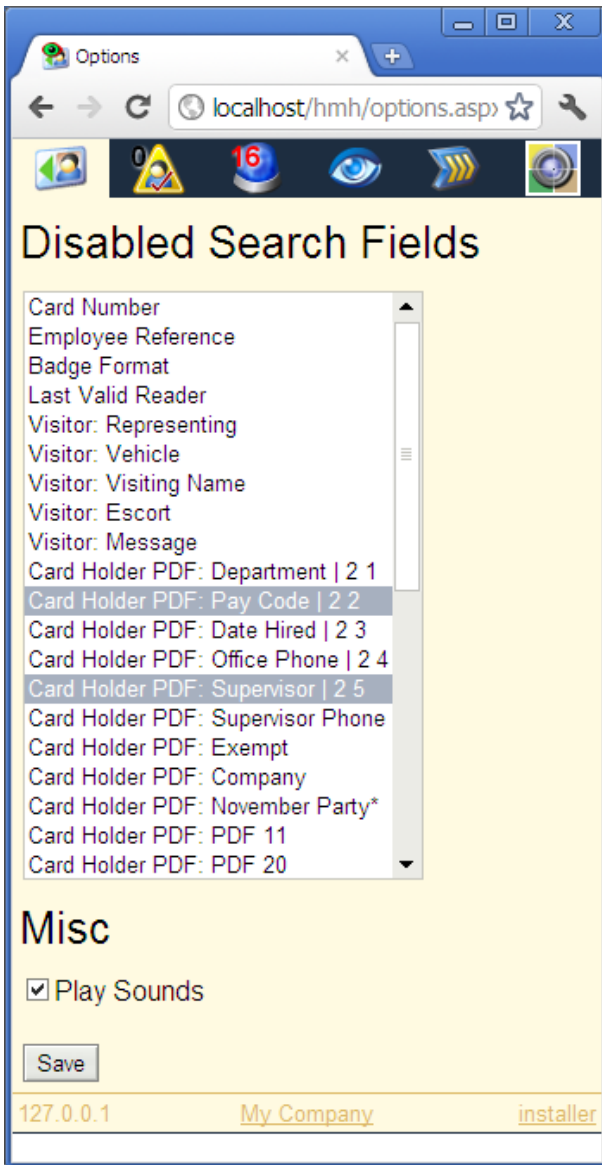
Options

localhost/hmh/options.asp›

0

16

Disabled Search Fields

Card Number
Employee Reference
Badge Format
Last Valid Reader
Visitor: Representing
Visitor: Vehicle
Visitor: Visiting Name
Visitor: Escort
Visitor: Message
Card Holder PDF: Department | 2 1
Card Holder PDF: Pay Code | 2 2
Card Holder PDF: Date Hired | 2 3
Card Holder PDF: Office Phone | 2 4
Card Holder PDF: Supervisor | 2 5
Card Holder PDF: Supervisor Phone
Card Holder PDF: Exempt
Card Holder PDF: Company
Card Holder PDF: November Party*
Card Holder PDF: PDF 11
Card Holder PDF: PDF 20

Misc

Play Sounds

Save

127.0.0.1 My Company installer